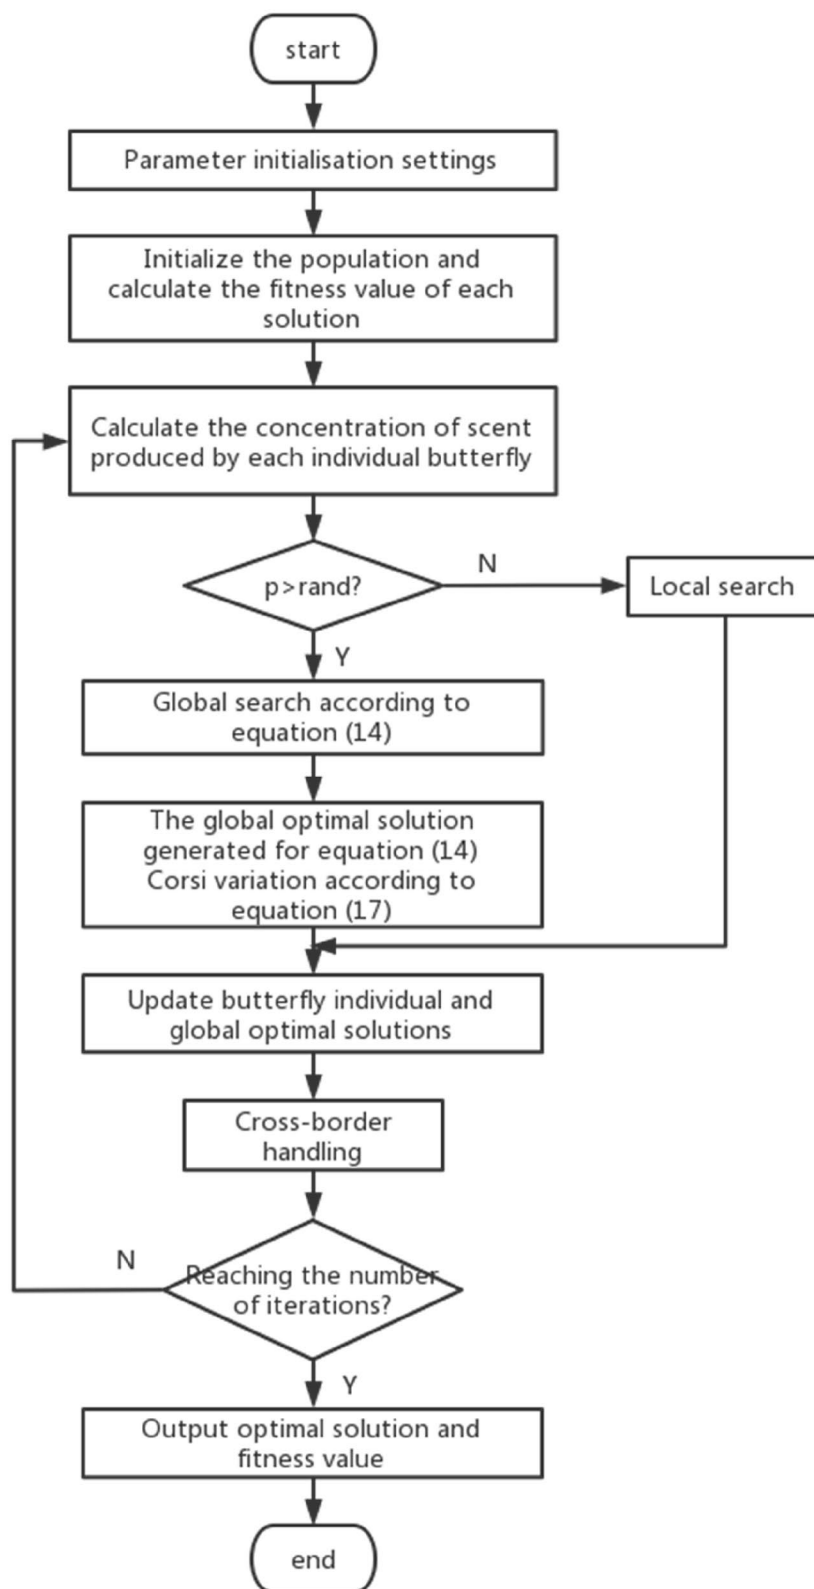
start

Parameter initialisation settings

Initialize the population and calculate the fitness value of each solution

Calculate the concentration of scent produced by each individual butterfly

p>rand?

N

Local search

Y

Global search according to equation (14)

The global optimal solution generated for equation (14) Corsi variation according to equation (17)

Update butterfly individual and global optimal solutions

Cross-border handling

N

Reaching the number of iterations?

Y

Output optimal solution and fitness value

end